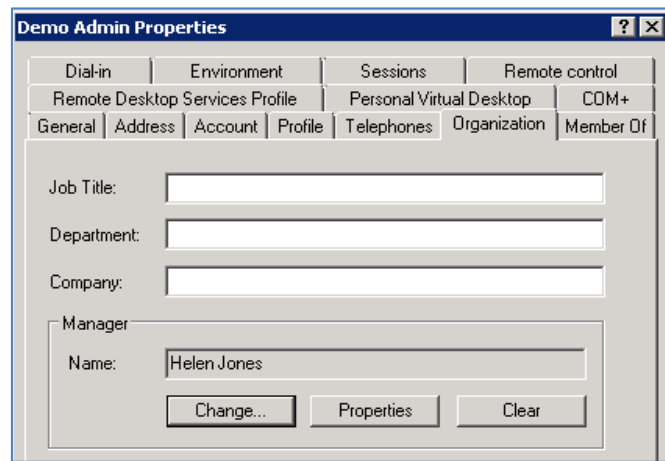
Demo Admin Properties

?
X

Dial-in
Environment
Sessions
Remote control
Remote Desktop Services Profile
Personal Virtual Desktop
COM+
General
Address
Account
Profile
Telephones
Organization
Member Of

Job Title:

Department:

Company:

Manager

Name:
Helen Jones

Change...
Properties
Clear